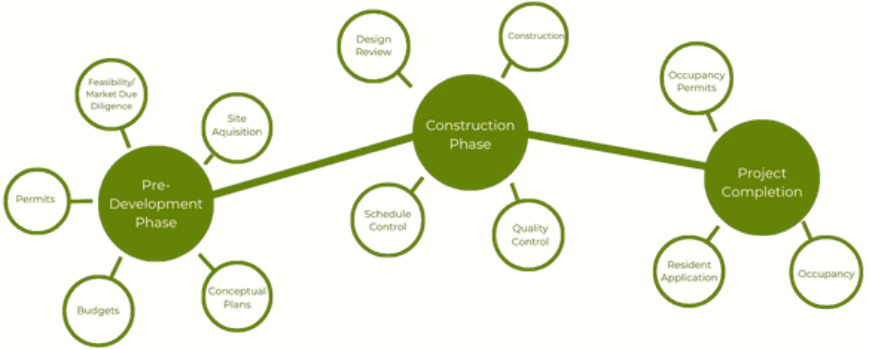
Feasibility/ Market Due Diligence

Site Aquisition

Permits

Pre-Development Phase

Budgets

Conceptual Plans

Design Review

Construction

Construction Phase

Schedule Control

Quality Control

Occupancy Permits

Project Completion

Resident Application

Occupancy